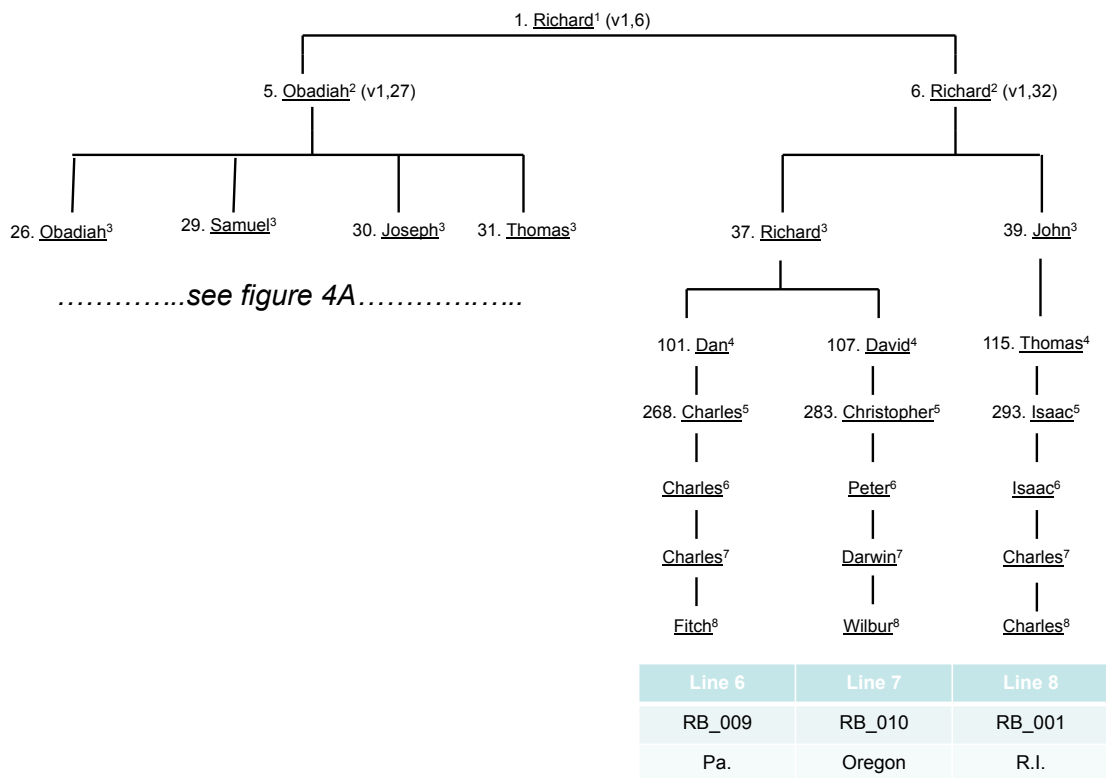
1. Richard$^1$ (v1,6)

5. Obadiah$^2$ (v1,27)

6. Richard$^2$ (v1,32)

26. Obadiah$^3$

29. Samuel$^3$

30. Joseph$^3$

31. Thomas$^3$

37. Richard$^3$

39. John$^3$

…………..see figure 4A……………..

101. Dan$^4$

268. Charles$^5$

Charles$^6$

Charles$^7$

Fitch$^8$

107. David$^4$

283. Christopher$^5$

Peter$^6$

Darwin$^7$

Wilbur$^8$

115. Thomas$^4$

293. Isaac$^5$

Isaac$^6$

Charles$^7$

Charles$^8$

| Line 6 | Line 7 | Line 8 |
|---|---|---|
| RB_009 | RB_010 | RB_001 |
| Pa. | Oregon | R.I. |